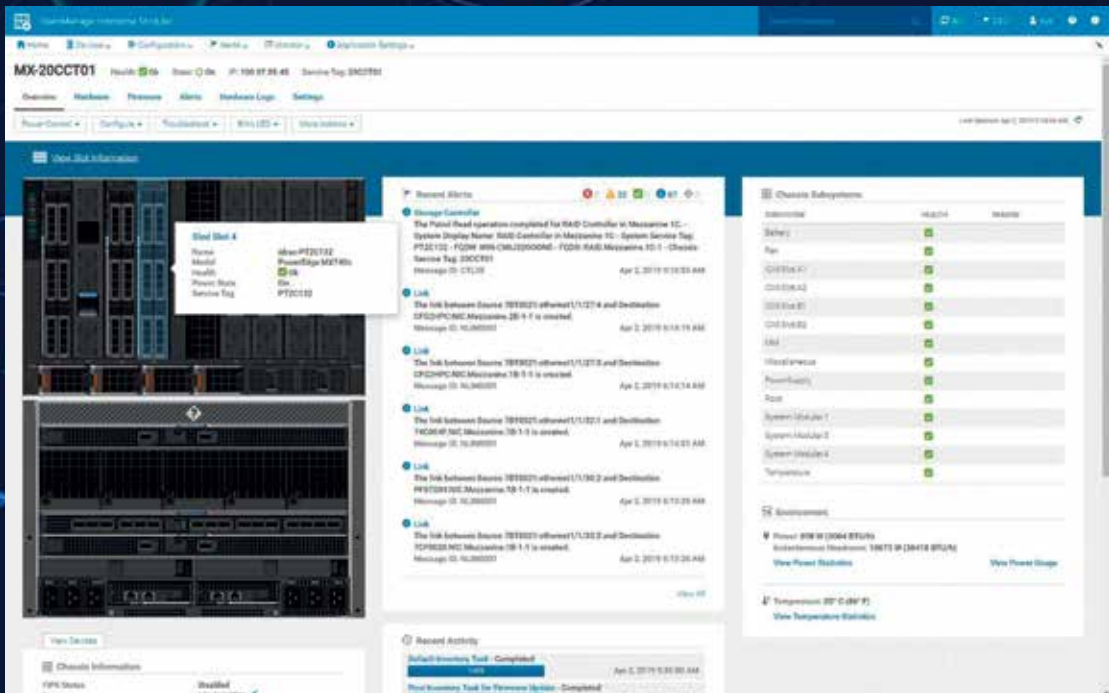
OpenManage Enterprise Modular

Home Devices Configuration Alerts Monitor Application Settings

MX-20CCT01 Health: Ok Power: On IP: 100.97.95.45 Service Tag: 20CCT01

Overview Hardware Firmware Alerts Hardware Logs Settings

Power Control Configure Troubleshoot Blink LED View Actions

View Slot Information

Sled Slot 4
Name idrac-PT2C132
Model PowerEdge MX740c
Health Ok
Power State On
Service Tag PT2C132

Recent Alerts

Storage Controller
The Patrol Read operation completed for RAID Controller in Mezzanine 1C. - System Display Name: RAID Controller in Mezzanine 1C - System Service Tag: PT2C132 - FQDN: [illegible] - Chassis Service Tag: 20CCT01
Message ID: CTL38 Apr 2, 2019 6:18:53 AM

Link
The link between Source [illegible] and Destination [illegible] is created.
Message ID: NLI0001 Apr 2, 2019 6:14:16 AM

Link
The link between Source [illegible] and Destination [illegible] is created.
Message ID: NLI0001 Apr 2, 2019 6:14:14 AM

Link
The link between Source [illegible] and Destination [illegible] is created.
Message ID: NLI0001 Apr 2, 2019 6:14:03 AM

Link
The link between Source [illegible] and Destination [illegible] is created.
Message ID: NLI0001 Apr 2, 2019 6:13:39 AM

Link
The link between Source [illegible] and Destination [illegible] is created.
Message ID: NLI0001 Apr 2, 2019 6:13:36 AM

View All

Chassis Subsystems

| SUBSYSTEM | HEALTH | REASON |
|---|---|---|
| Battery | | |
| Fan | | |
| IOM Slot A1 | | |
| IOM Slot A2 | | |
| IOM Slot B1 | | |
| IOM Slot B2 | | |
| MM | | |
| Miscellaneous | | |
| PowerSupply | | |
| Sled | | |
| System Modular 1 | | |
| System Modular 3 | | |
| System Modular 4 | | |
| Temperature | | |

Environment

Power: 898 W (3064 BTU/h)
Instantaneous Headroom: 10673 W (36418 BTU/h)
View Power Statistics View Power Usage

Temperature: 20° C (68° F)
View Temperature Statistics

View Devices

Chassis Information
FIPS Status Disabled

Recent Activity
Default Inventory Task - Completed
100% Apr 2, 2019 5:30:00 AM
Pool Inventory Task for Firmware Update - Completed